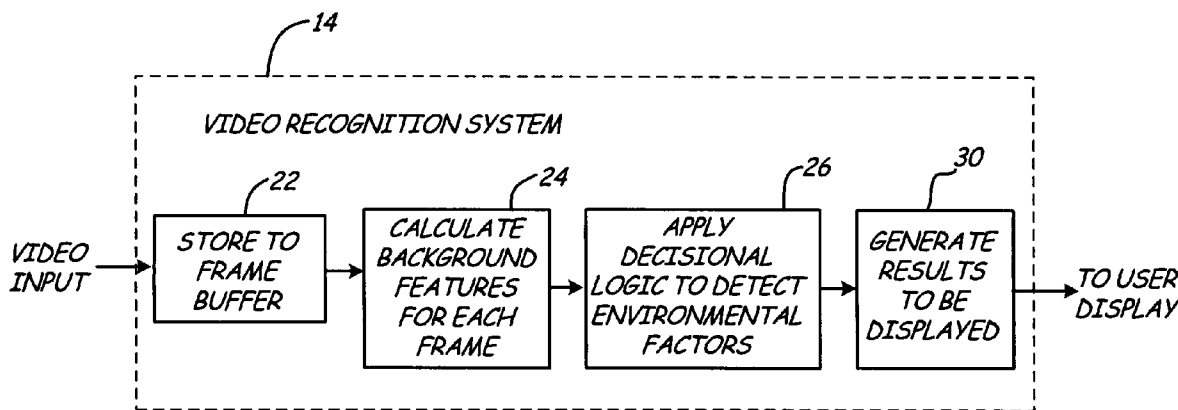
14

VIDEO RECOGNITION SYSTEM

22

24

26

30

VIDEO INPUT

STORE TO FRAME BUFFER

CALCULATE BACKGROUND FEATURES FOR EACH FRAME

APPLY DECISIONAL LOGIC TO DETECT ENVIRONMENTAL FACTORS

GENERATE RESULTS TO BE DISPLAYED

TO USER DISPLAY